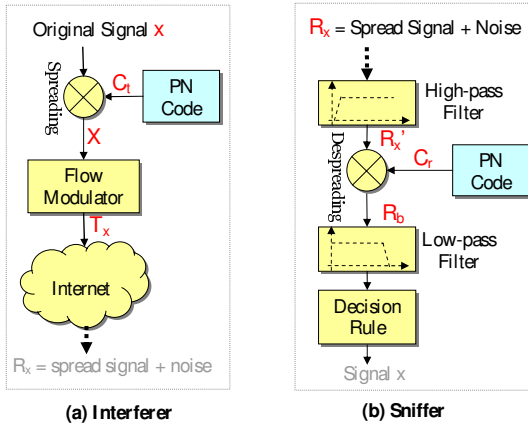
Original Signal x

Spreading

$C_t$

PN Code

X

Flow Modulator

$T_x$

Internet

$R_x$ = spread signal + noise

(a) Interferer

$R_x$ = Spread Signal + Noise

High-pass Filter

$R_x'$

Despreading

$C_r$

PN Code

$R_b$

Low-pass Filter

Decision Rule

Signal x

(b) Sniffer